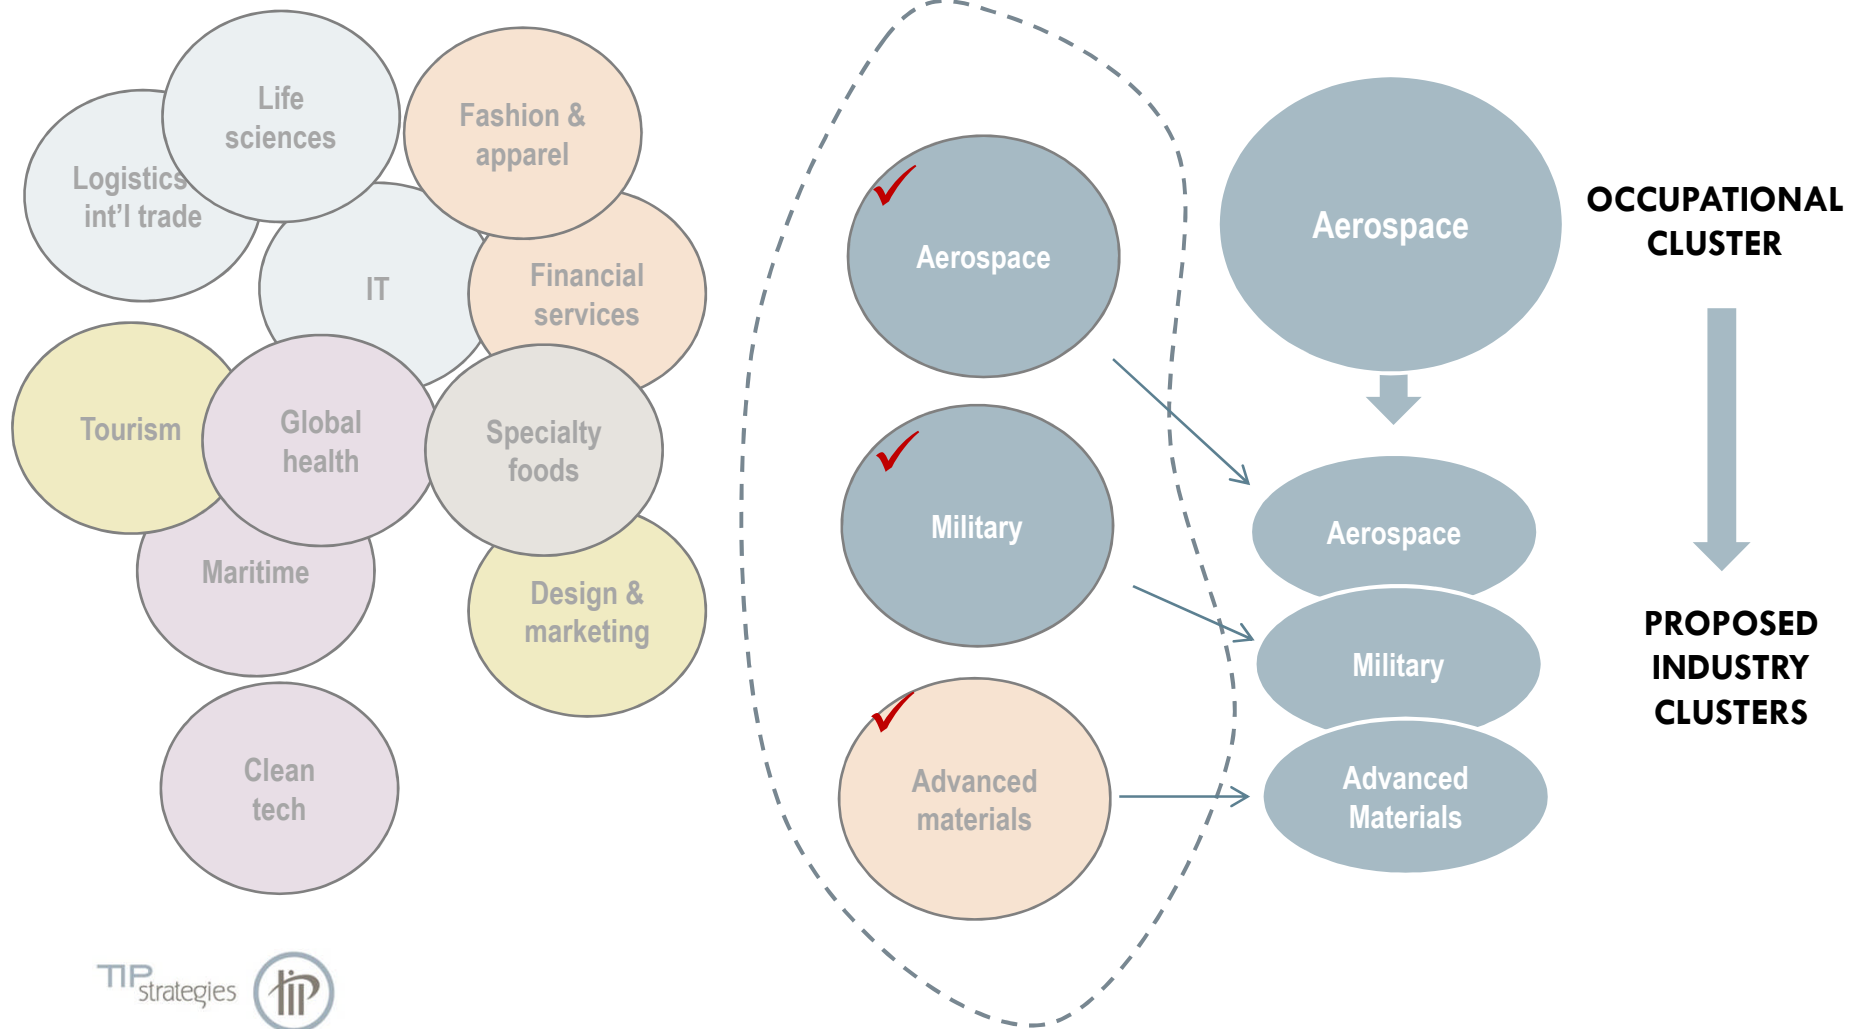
Logistics int'l trade

Life sciences

Fashion & apparel

IT

Financial services

Tourism

Global health

Specialty foods

Maritime

Design & marketing

Clean tech

Aerospace

Military

Advanced materials

Aerospace

OCCUPATIONAL CLUSTER

Aerospace

Military

Advanced Materials

PROPOSED INDUSTRY CLUSTERS

TIP strategies